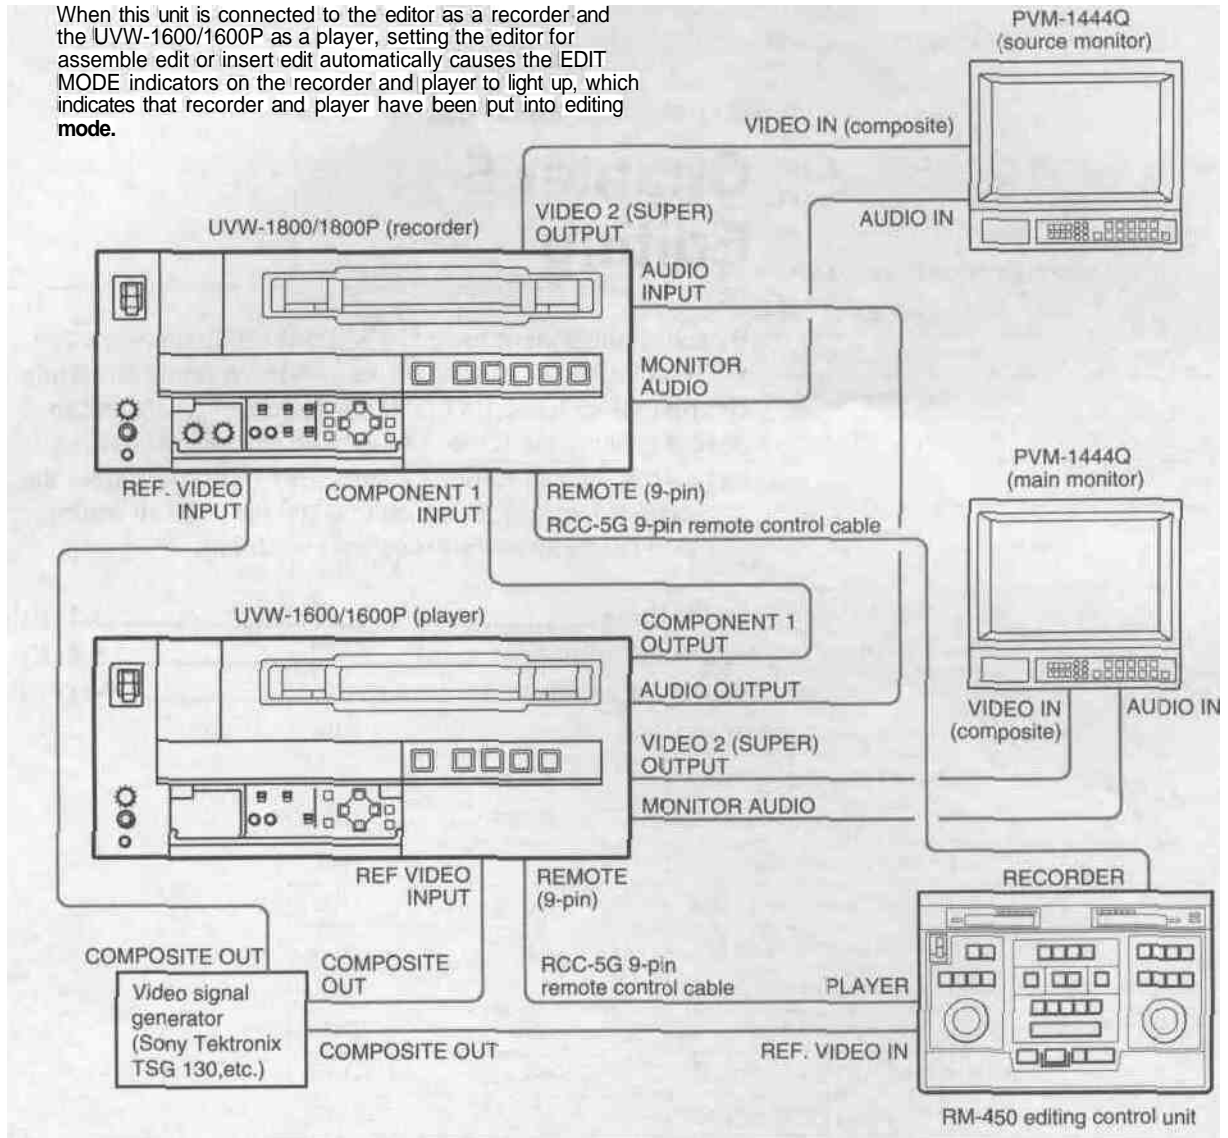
When this unit is connected to the editor as a recorder and the UVW-1600/1600P as a player, setting the editor for assemble edit or insert edit automatically causes the EDIT MODE indicators on the recorder and player to light up, which indicates that recorder and player have been put into editing **mode.**

PVM-1444Q
(source monitor)

VIDEO IN (composite)

AUDIO IN

UVW-1800/1800P (recorder)

VIDEO 2 (SUPER) OUTPUT

AUDIO INPUT

MONITOR AUDIO

REF. VIDEO INPUT

COMPONENT 1 INPUT

REMOTE (9-pin)

RCC-5G 9-pin remote control cable

PVM-1444Q
(main monitor)

UVW-1600/1600P (player)

COMPONENT 1 OUTPUT

AUDIO OUTPUT

VIDEO 2 (SUPER) OUTPUT

MONITOR AUDIO

VIDEO IN (composite)

AUDIO IN

REF VIDEO INPUT

REMOTE (9-pin)

RECORDER

COMPOSITE OUT

COMPOSITE OUT

Video signal generator (Sony Tektronix TSG 130,etc.)

RCC-5G 9-pin remote control cable

PLAYER

COMPOSITE OUT

REF. VIDEO IN

RM-450 editing control unit